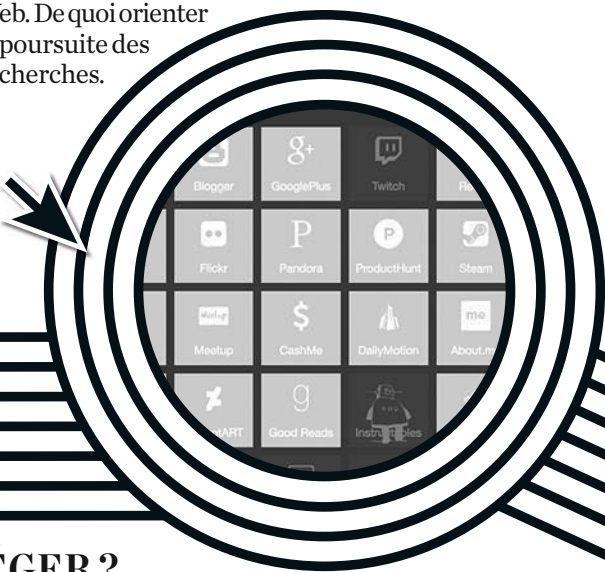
eb. De quoi orienter poursuite des cherches.

$g^+$

Blogger

GooglePlus

Twitch

Ro

Flickr

Pandora

ProductHunt

Steam

Meetup

Meetup

CashMe

DailyMotion

About.m

me

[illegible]tART

Good Reads

Instru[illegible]bles

GER ?